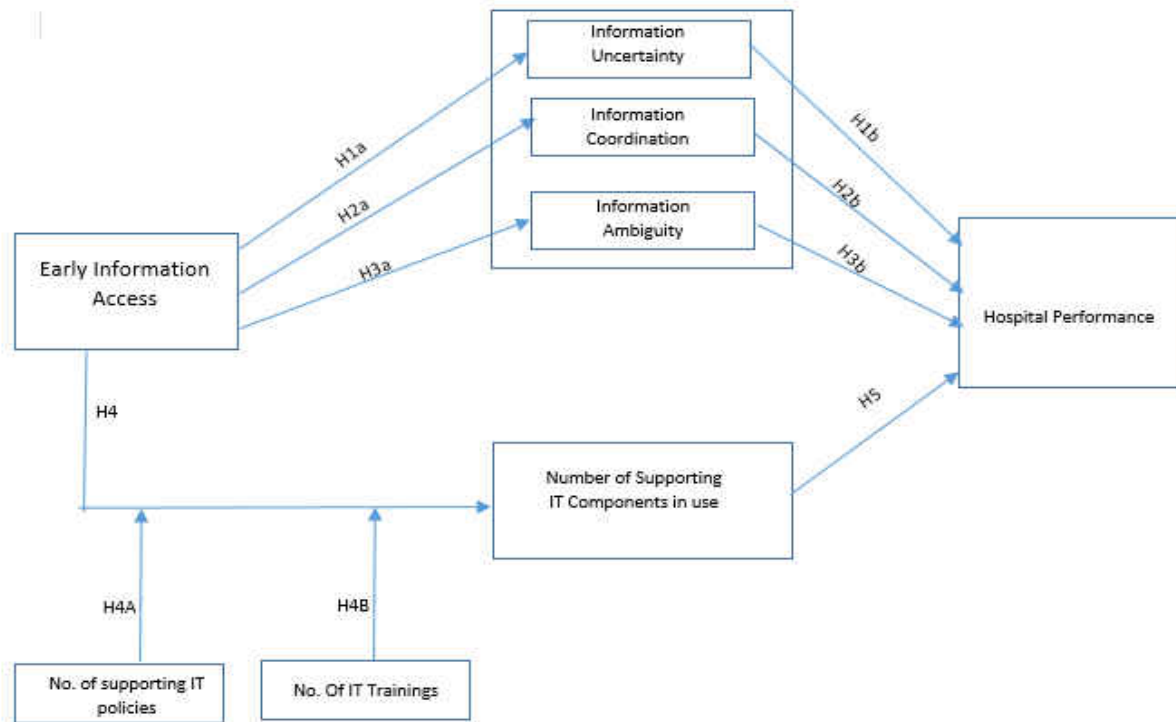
Information Uncertainty

Information Coordination

Information Ambiguity

H1a

H2a

H3a

H1b

H2b

H3b

Early Information Access

Hospital Performance

H4

H5

Number of Supporting IT Components in use

H4A

H4B

No. of supporting IT policies

No. Of IT Trainings